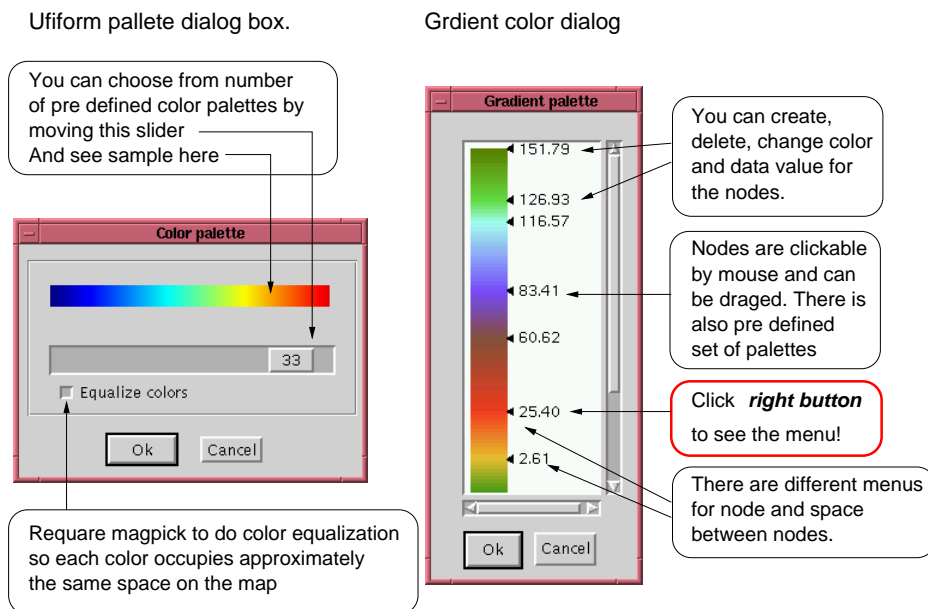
Ufiform pallete dialog box.

You can choose from number of pre defined color palettes by moving this slider
And see sample here

Color palette

33

Equalize colors

Ok

Cancel

Requare magpick to do color equalization so each color occupies approximately the same space on the map

Grdient color dialog

Gradient palette

151.79

126.93

116.57

83.41

60.62

25.40

2.61

Ok

Cancel

You can create, delete, change color and data value for the nodes.

Nodes are clickable by mouse and can be draged. There is also pre defined set of palettes

Click ***right button*** to see the menu!

There are different menus for node and space between nodes.